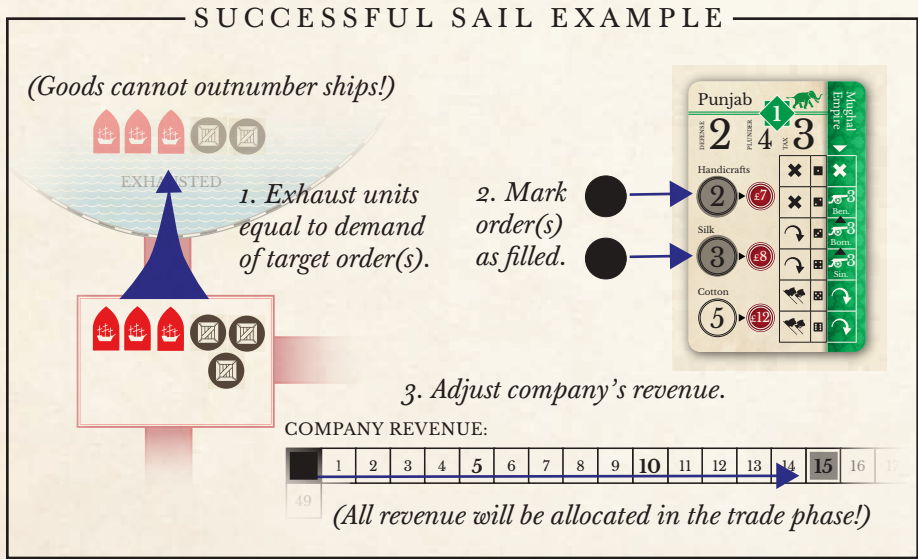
SUCCESSFUL SAIL EXAMPLE

(Goods cannot outnumber ships!)

EXHAUSTED

1. Exhaust units equal to demand of target order(s).

2. Mark order(s) as filled.

Punjab

1

Mughal Empire

DEFENSE 2 PLUNDER 4 TAX 3

Handicrafts 2 £7

Silk 3 £8

Cotton 5 £12

Ben. Bom. Sin.

3. Adjust company's revenue.

COMPANY REVENUE:

| | 1 | 2 | 3 | 4 | 5 | 6 | 7 | 8 | 9 | 10 | 11 | 12 | 13 | 14 | 15 | 16 | 17 |
|---|---|---|---|---|---|---|---|---|---|---|---|---|---|---|---|---|---|

49

(All revenue will be allocated in the trade phase!)